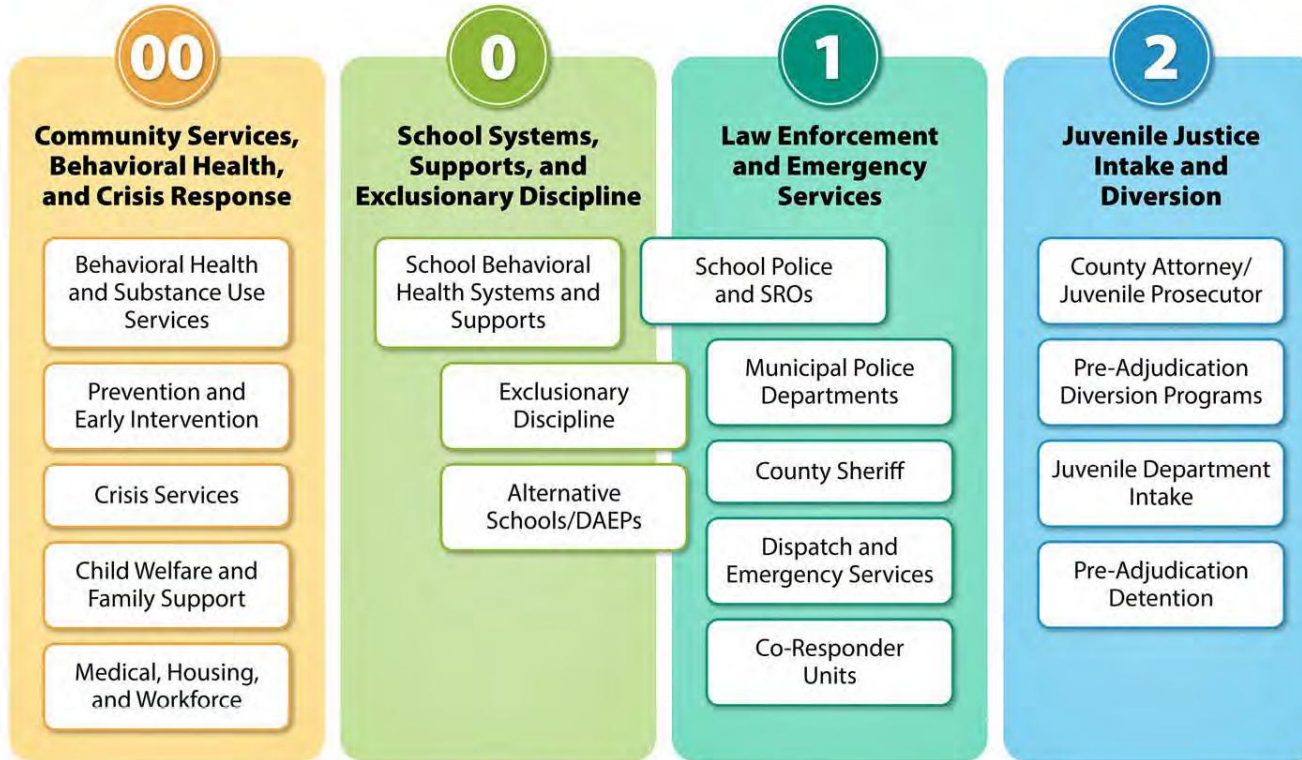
00

Community Services, Behavioral Health, and Crisis Response

Behavioral Health and Substance Use Services

Prevention and Early Intervention

Crisis Services

Child Welfare and Family Support

Medical, Housing, and Workforce

0

School Systems, Supports, and Exclusionary Discipline

School Behavioral Health Systems and Supports

Exclusionary Discipline

Alternative Schools/DAEPs

1

Law Enforcement and Emergency Services

School Police and SROs

Municipal Police Departments

County Sheriff

Dispatch and Emergency Services

Co-Responder Units

2

Juvenile Justice Intake and Diversion

County Attorney/ Juvenile Prosecutor

Pre-Adjudication Diversion Programs

Juvenile Department Intake

Pre-Adjudication Detention